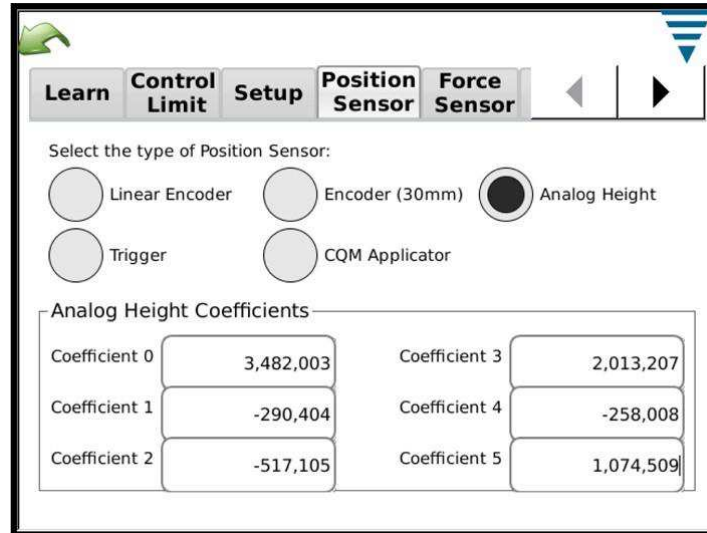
Learn

Control Limit

Setup

Position Sensor

Force Sensor

Select the type of Position Sensor:

Linear Encoder

Encoder (30mm)

Analog Height

Trigger

CQM Applicator

Analog Height Coefficients

Coefficient 0 3,482,003

Coefficient 3 2,013,207

Coefficient 1 -290,404

Coefficient 4 -258,008

Coefficient 2 -517,105

Coefficient 5 1,074,509